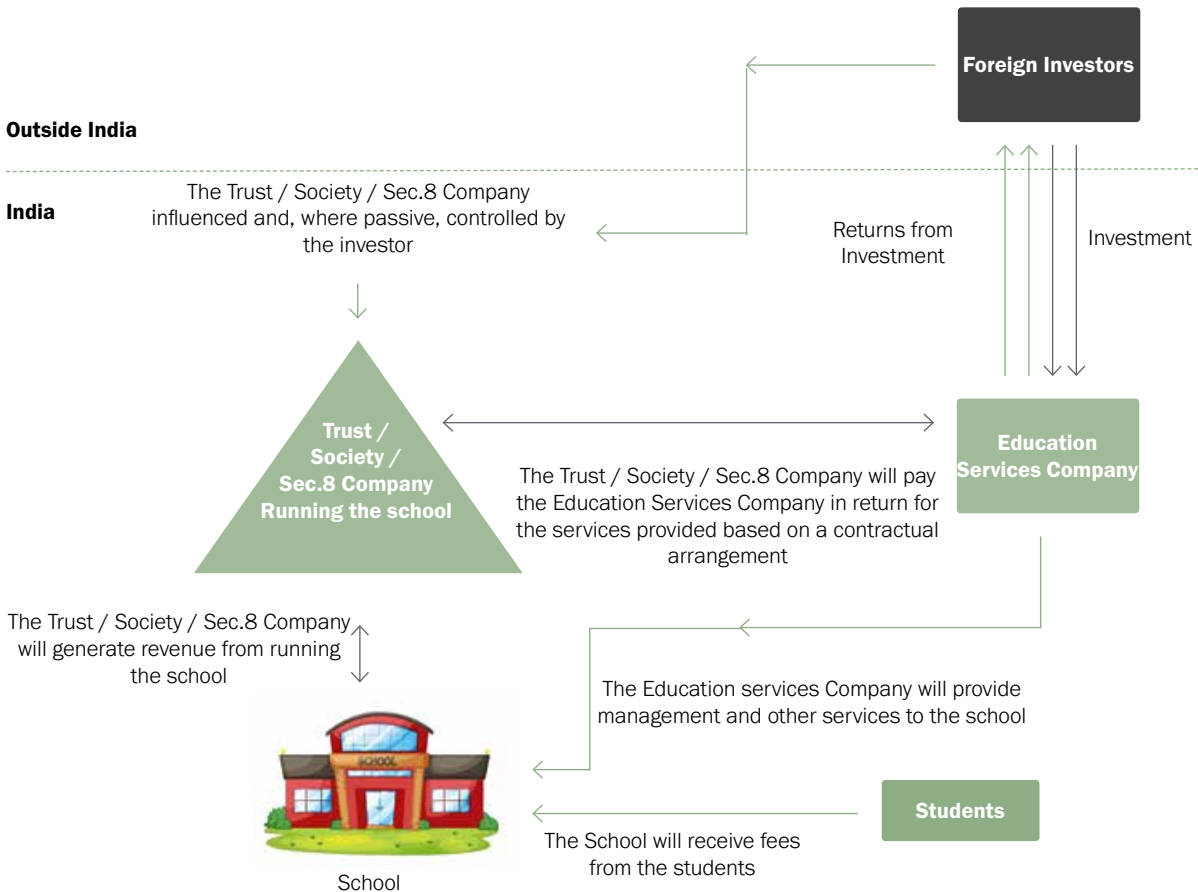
Foreign Investors

Outside India

India

The Trust / Society / Sec.8 Company influenced and, where passive, controlled by the investor

Returns from Investment

Investment

Trust / Society / Sec.8 Company Running the school

Education Services Company

The Trust / Society / Sec.8 Company will pay the Education Services Company in return for the services provided based on a contractual arrangement

The Trust / Society / Sec.8 Company will generate revenue from running the school

The Education services Company will provide management and other services to the school

SCHOOL

Students

The School will receive fees from the students

School